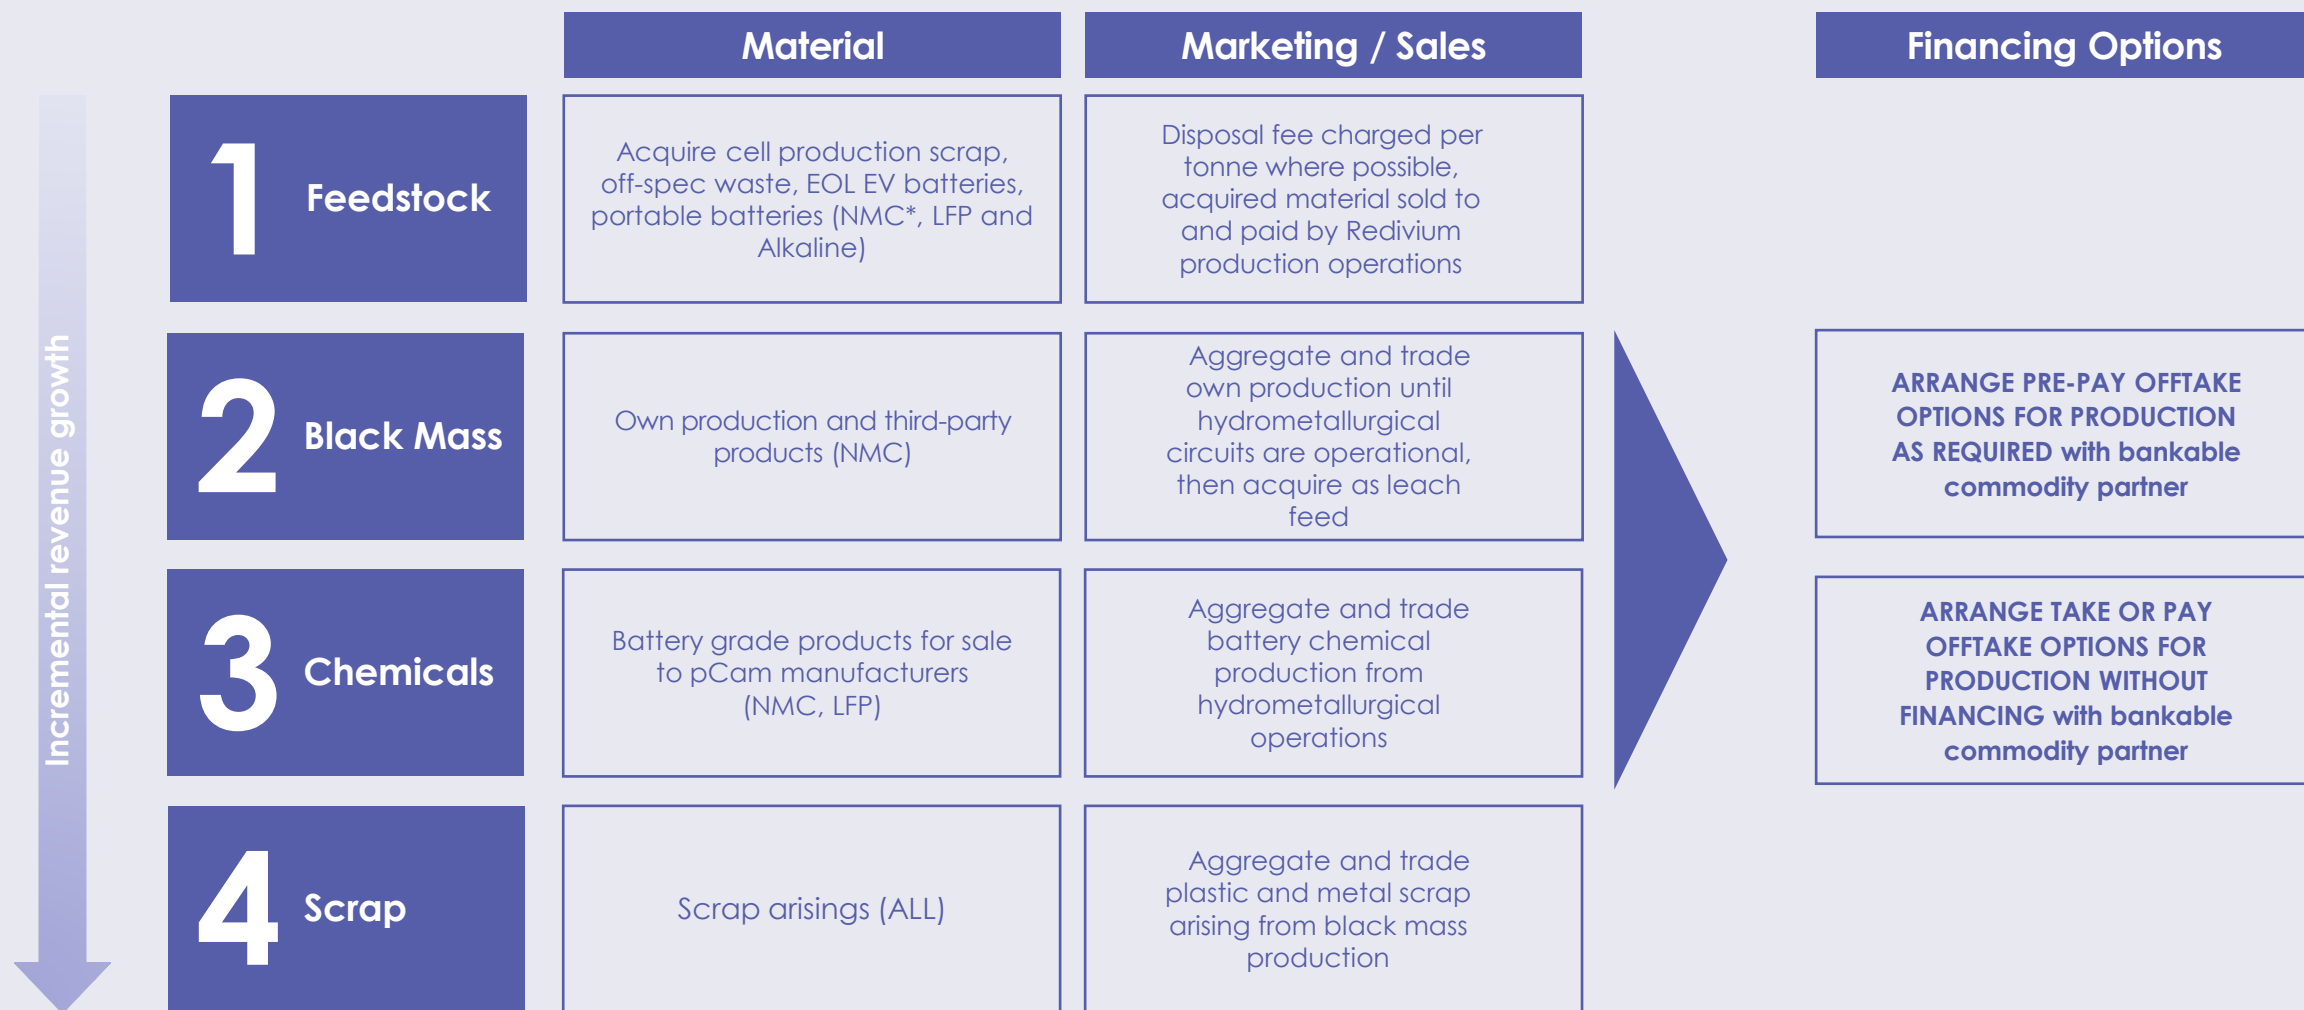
Incremental revenue growth

| | Material | Marketing / Sales |
|---|---|---|
| 1 Feedstock | Acquire cell production scrap, off-spec waste, EOL EV batteries, portable batteries (NMC*, LFP and Alkaline) | Disposal fee charged per tonne where possible, acquired material sold to and paid by Redivium production operations |
| 2 Black Mass | Own production and third-party products (NMC) | Aggregate and trade own production until hydrometallurgical circuits are operational, then acquire as leach feed |
| 3 Chemicals | Battery grade products for sale to pCam manufacturers (NMC, LFP) | Aggregate and trade battery chemical production from hydrometallurgical operations |
| 4 Scrap | Scrap arisings (ALL) | Aggregate and trade plastic and metal scrap arising from black mass production |

Financing Options

ARRANGE PRE-PAY OFFTAKE OPTIONS FOR PRODUCTION AS REQUIRED with bankable commodity partner

ARRANGE TAKE OR PAY OFFTAKE OPTIONS FOR PRODUCTION WITHOUT FINANCING with bankable commodity partner